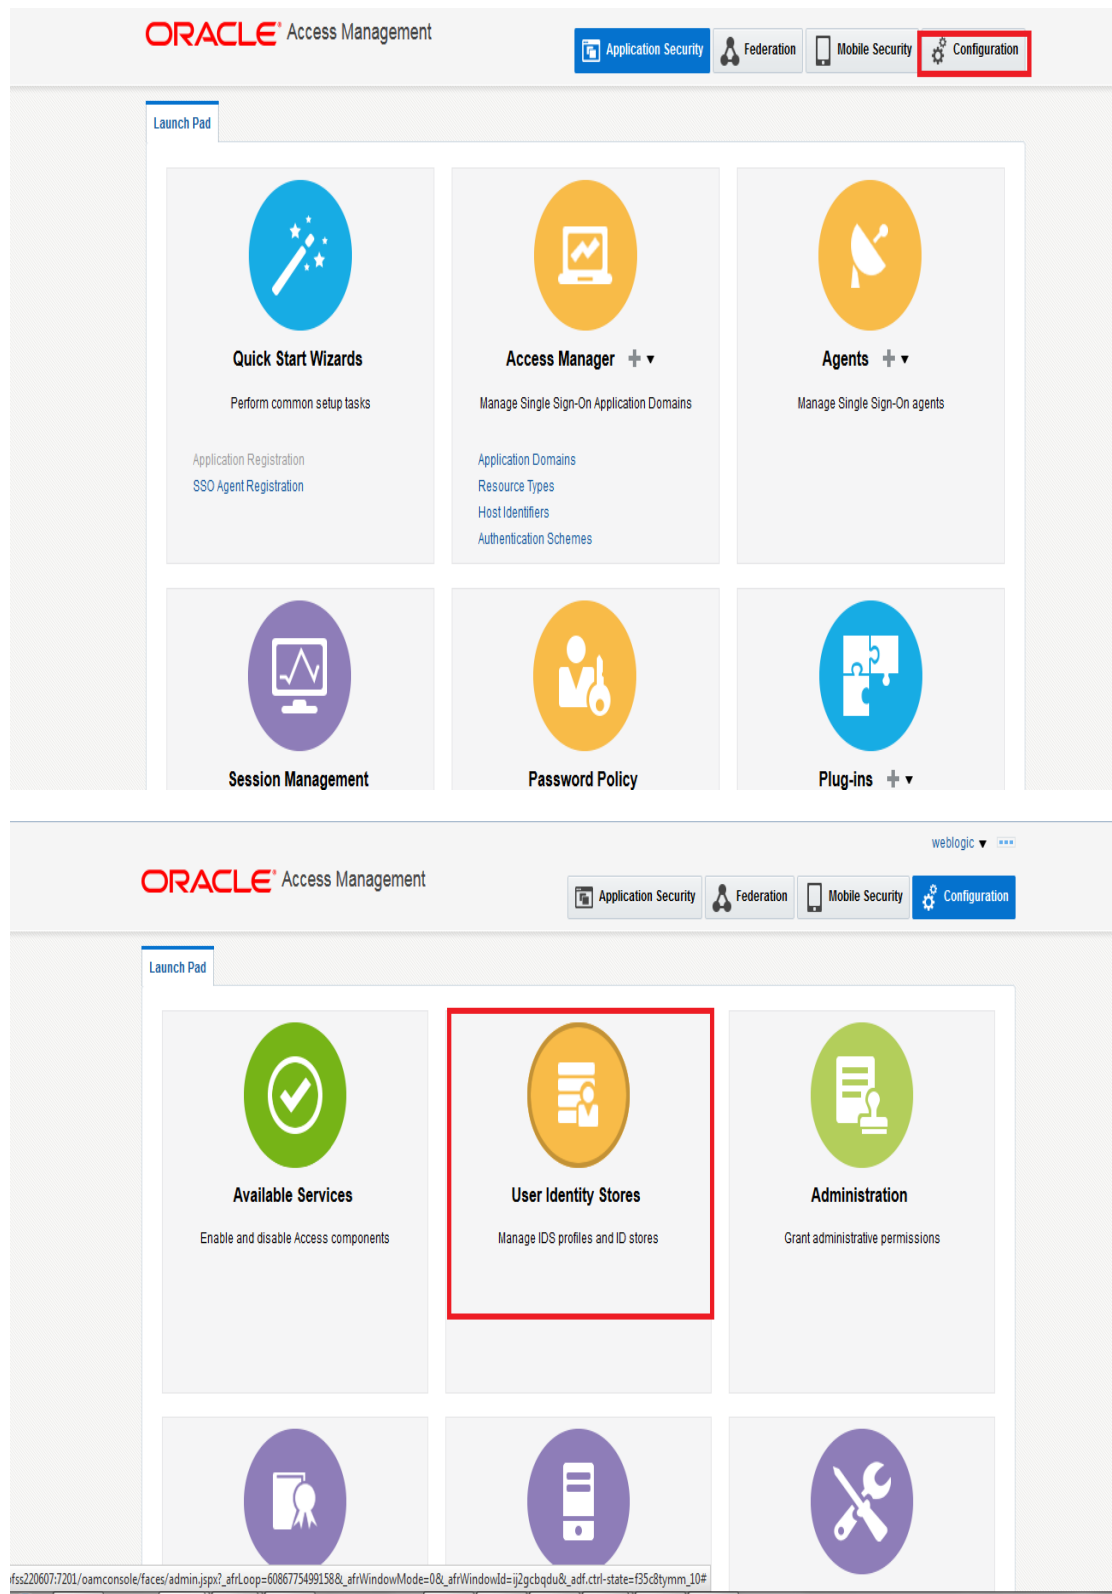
ORACLE Access Management

Application Security | Federation | Mobile Security | Configuration

Launch Pad

Quick Start Wizards

Perform common setup tasks

Application Registration
SSO Agent Registration

Access Manager

Manage Single Sign-On Application Domains

Application Domains
Resource Types
Host Identifiers
Authentication Schemes

Agents

Manage Single Sign-On agents

Session Management

Password Policy

Plug-ins

weblogic ▾

ORACLE Access Management

Application Security | Federation | Mobile Security | Configuration

Launch Pad

Available Services

Enable and disable Access components

User Identity Stores

Manage IDS profiles and ID stores

Administration

Grant administrative permissions

fss220607:7201/oamconsole/faces/admin.jspx?_afrLoop=60867754991588&_afrWindowMode=0&_afrWindowId=ij2gcbqdu&_adf.ctrl-state=f35c8tymm_10#